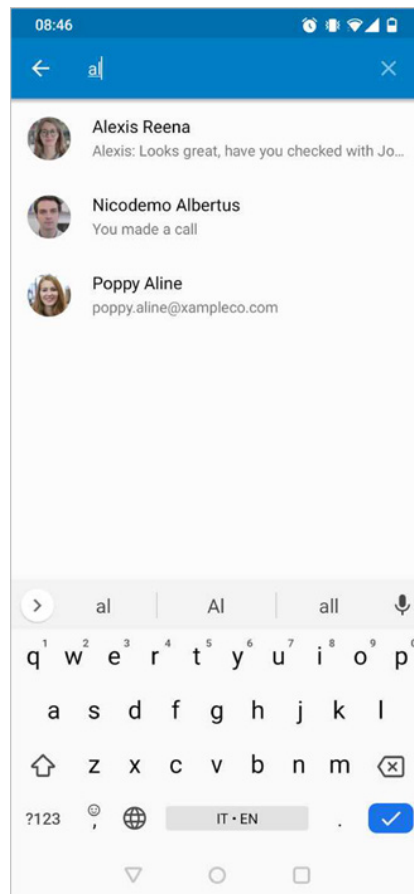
08:46

al

Alexis Reena
Alexis: Looks great, have you checked with Jo...

Nicodemo Albertus
You made a call

Poppy Aline
poppy.aline@xampleco.com

al | Al | all

q 1 w 2 e 3 r 4 t 5 y 6 u 7 i 8 o 9 p 0
a s d f g h j k l
z x c v b n m
?123 , IT • EN .